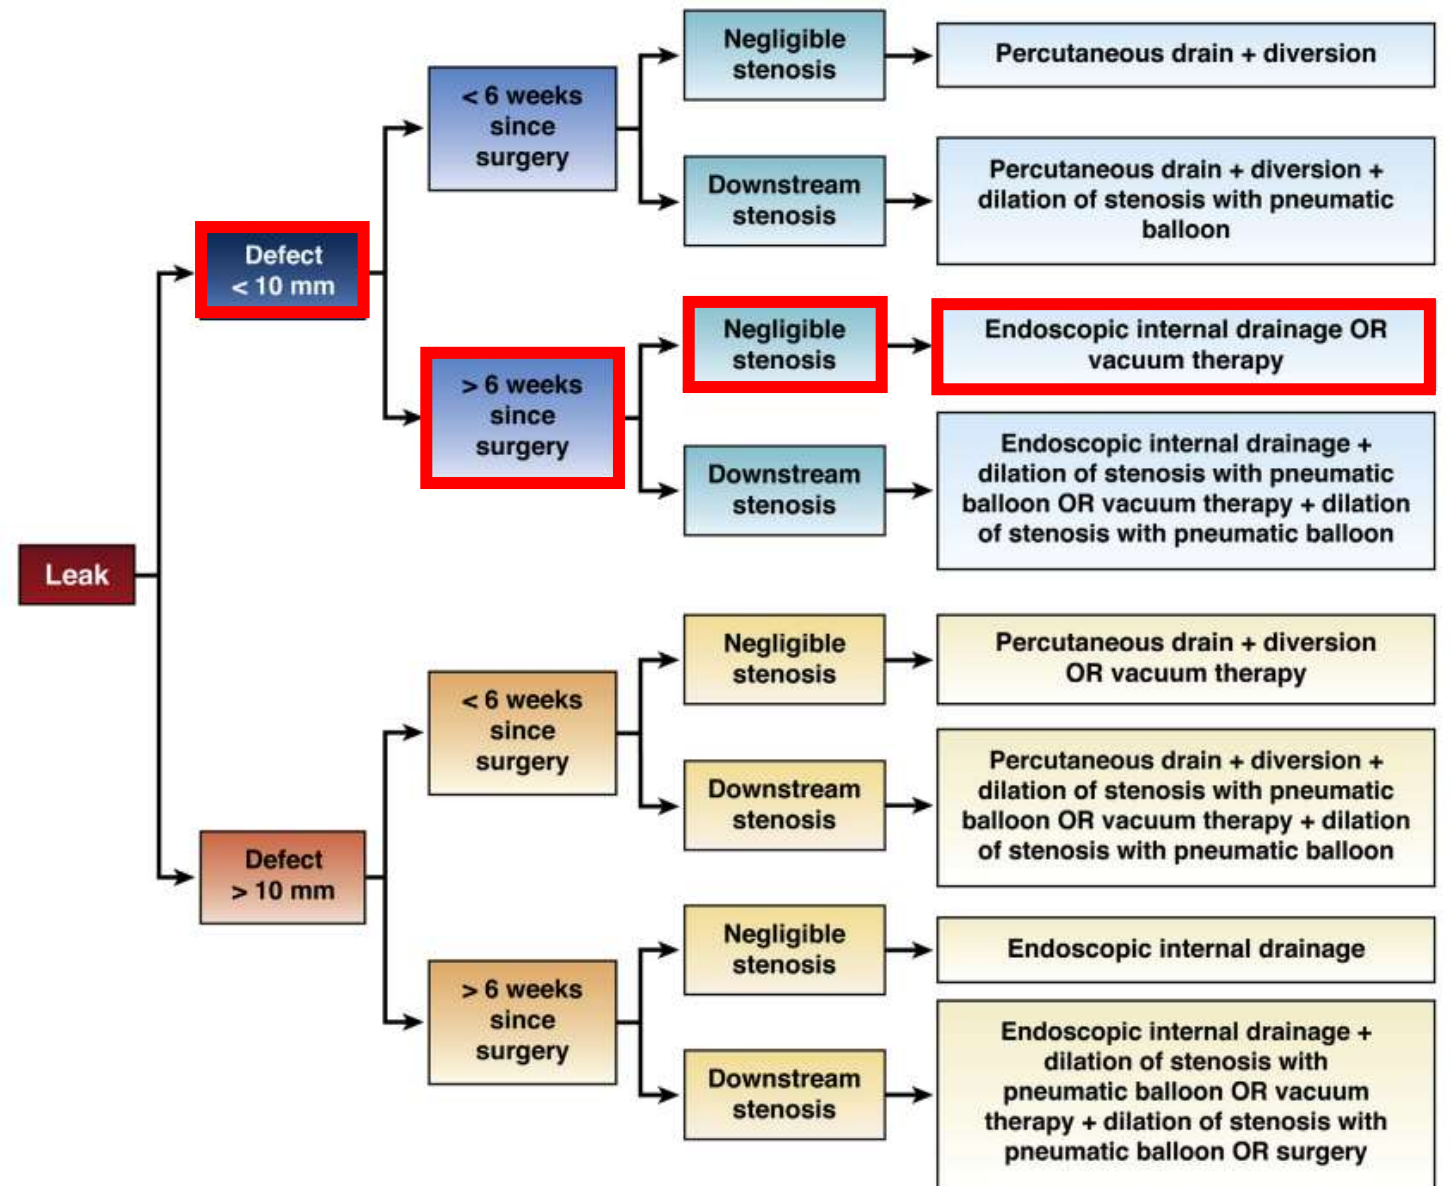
Leak

Defect
< 10 mm

< 6 weeks
since
surgery

Negligible
stenosis

Percutaneous drain + diversion

Downstream
stenosis

Percutaneous drain + diversion + dilation of stenosis with pneumatic balloon

> 6 weeks
since
surgery

Negligible
stenosis

Endoscopic internal drainage OR vacuum therapy

Downstream
stenosis

Endoscopic internal drainage + dilation of stenosis with pneumatic balloon OR vacuum therapy + dilation of stenosis with pneumatic balloon

Defect
> 10 mm

< 6 weeks
since
surgery

Negligible
stenosis

Percutaneous drain + diversion OR vacuum therapy

Downstream
stenosis

Percutaneous drain + diversion + dilation of stenosis with pneumatic balloon OR vacuum therapy + dilation of stenosis with pneumatic balloon

> 6 weeks
since
surgery

Negligible
stenosis

Endoscopic internal drainage

Downstream
stenosis

Endoscopic internal drainage + dilation of stenosis with pneumatic balloon OR vacuum therapy + dilation of stenosis with pneumatic balloon OR surgery